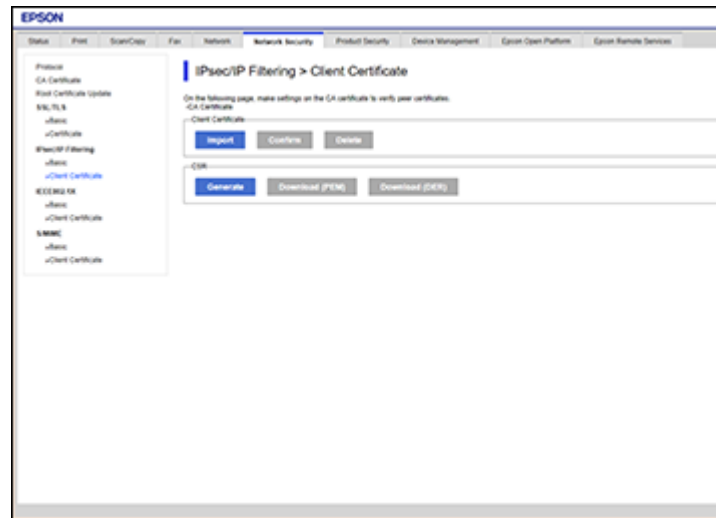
EPSON

Status | Print | Scan/Copy | Fax | Network | Network Security | Product Security | Device Management | Epson Open Platform | Epson Remote Services

Protocol
CA Certificate
Root Certificate Update
SSL/TLS
»Basic
»Certificate
IPsec/IP Filtering
»Basic
»Client Certificate
IEEE802.1X
»Basic
»Client Certificate
S/MIME
»Basic
»Client Certificate

IPsec/IP Filtering > Client Certificate

On the following page, make settings on the CA certificate to verify peer certificates.
-CA Certificate

Client Certificate
Import | Confirm | Delete

CSR
Generate | Download (PEM) | Download (DER)